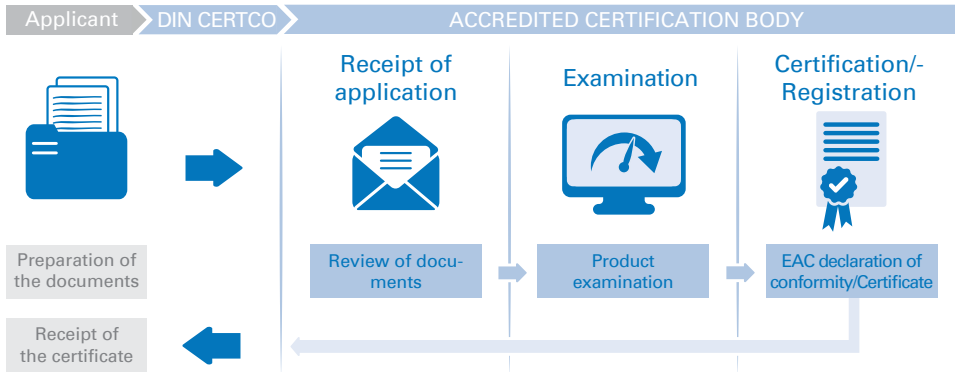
Applicant DIN CERTCO ACCREDITED CERTIFICATION BODY

Receipt of application

Examination

Certification/-Registration

Preparation of the documents

Review of documents

Product examination

EAC declaration of conformity/Certificate

Receipt of the certificate